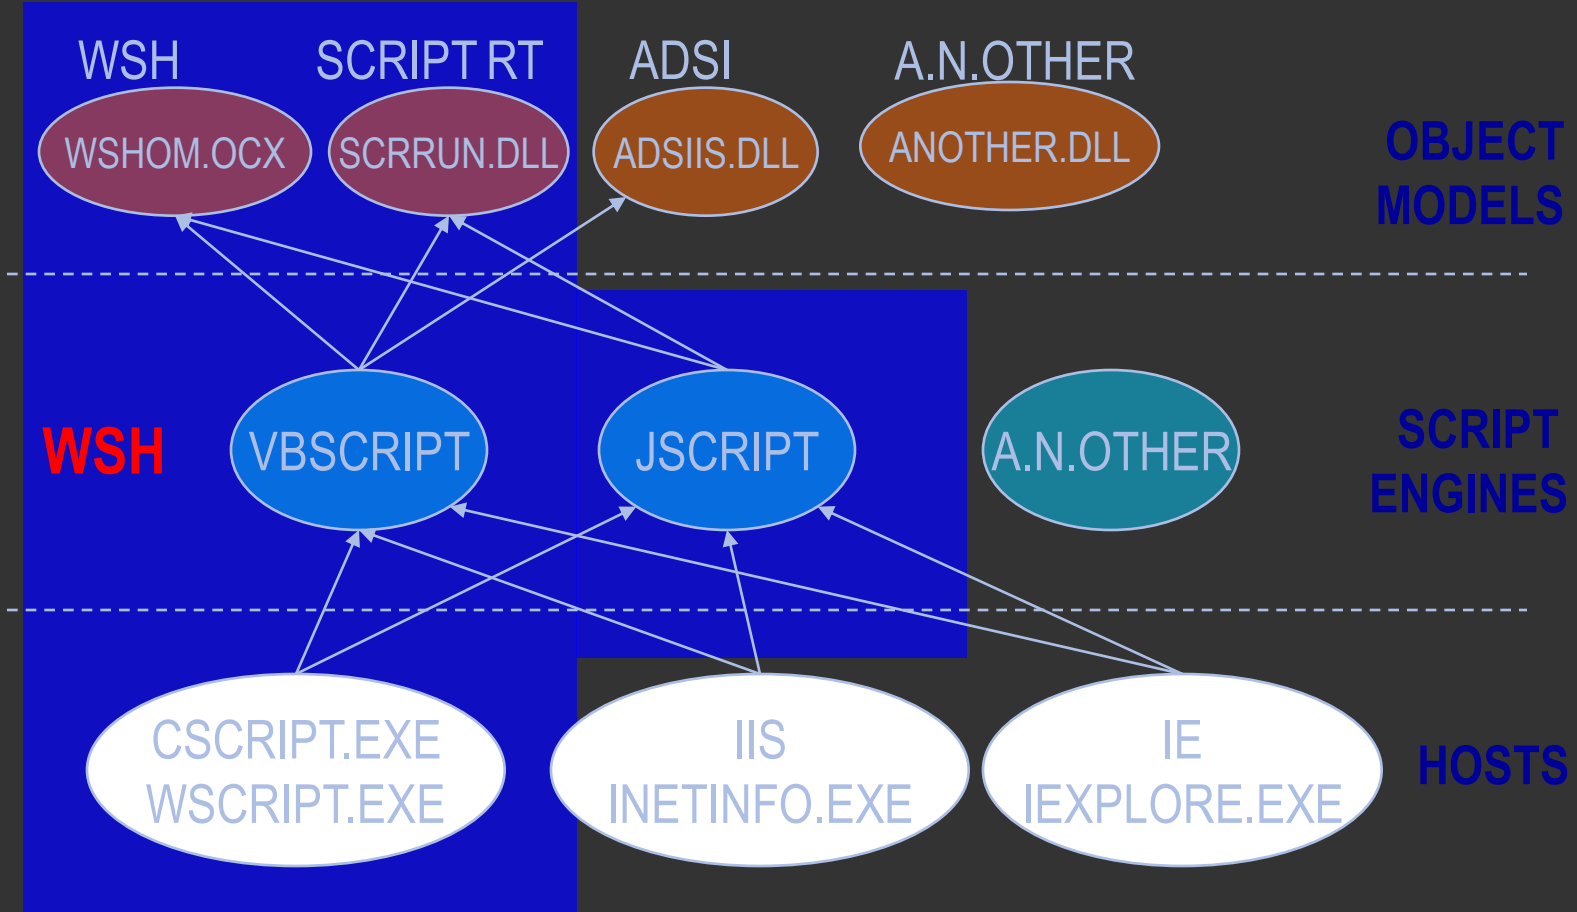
WSH

SCRIPT RT

ADSI

A.N.OTHER

WSHOM.OCX

SCRRUN.DLL

ADSIIS.DLL

ANOTHER.DLL

OBJECT MODELS

WSH

VBSCRIPT

JSCRIPT

A.N.OTHER

SCRIPT ENGINES

CSCRIPT.EXE
WSCRIPT.EXE

IIS
INETINFO.EXE

IE
IEXPLORE.EXE

HOSTS